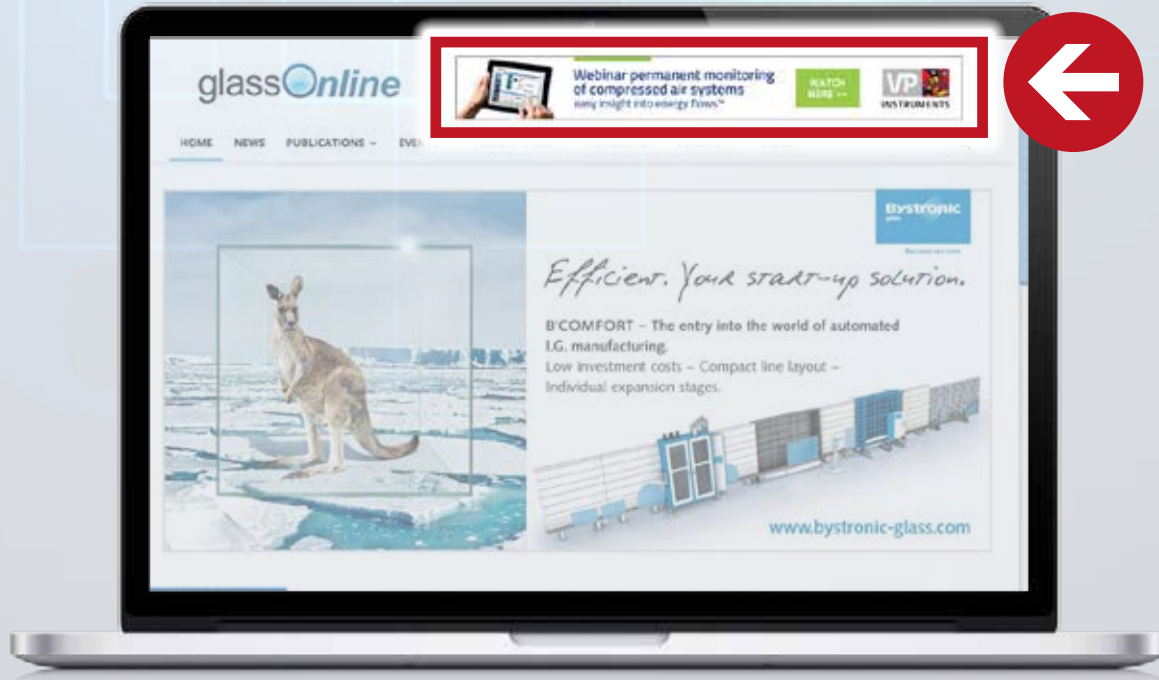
glassOnline

Webinar permanent monitoring of compressed air systems
easy insight into energy flows™

WATCH HERE →

VP INSTRUMENTS

HOME NEWS PUBLICATIONS EVE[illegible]

Bystronic glass

Efficient. Your start-up solution.

B'COMFORT – The entry into the world of automated I.G. manufacturing.
Low investment costs – Compact line layout – Individual expansion stages.

www.bystronic-glass.com